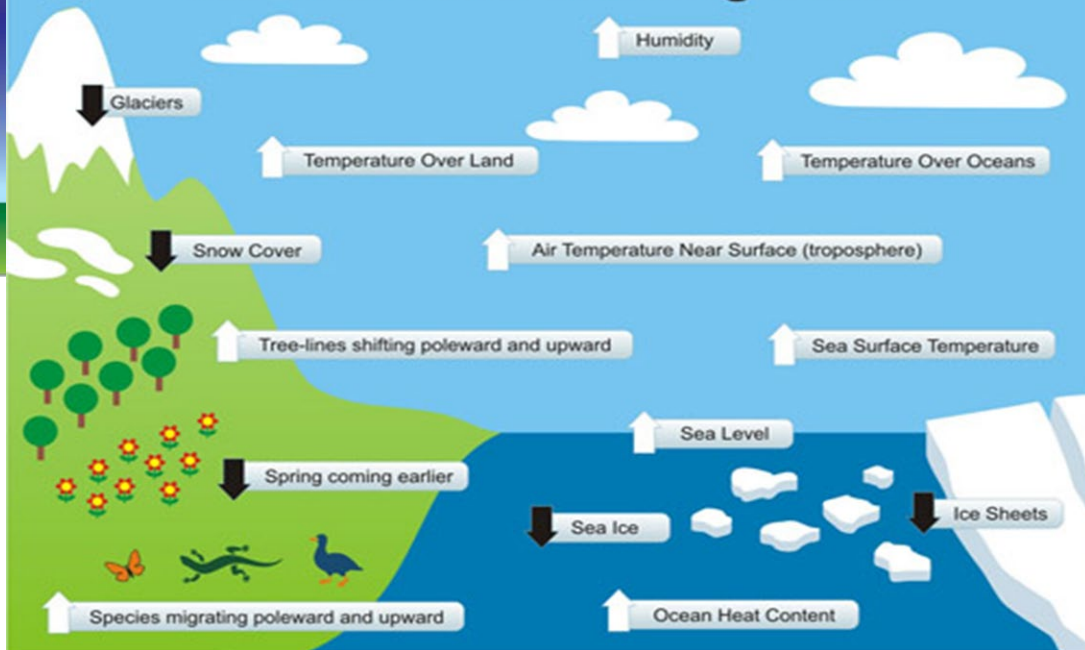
Humidity

Glaciers

Temperature Over Land

Temperature Over Oceans

Snow Cover

Air Temperature Near Surface (troposphere)

Tree-lines shifting poleward and upward

Sea Surface Temperature

Sea Level

Spring coming earlier

Sea Ice

Ice Sheets

Species migrating poleward and upward

Ocean Heat Content